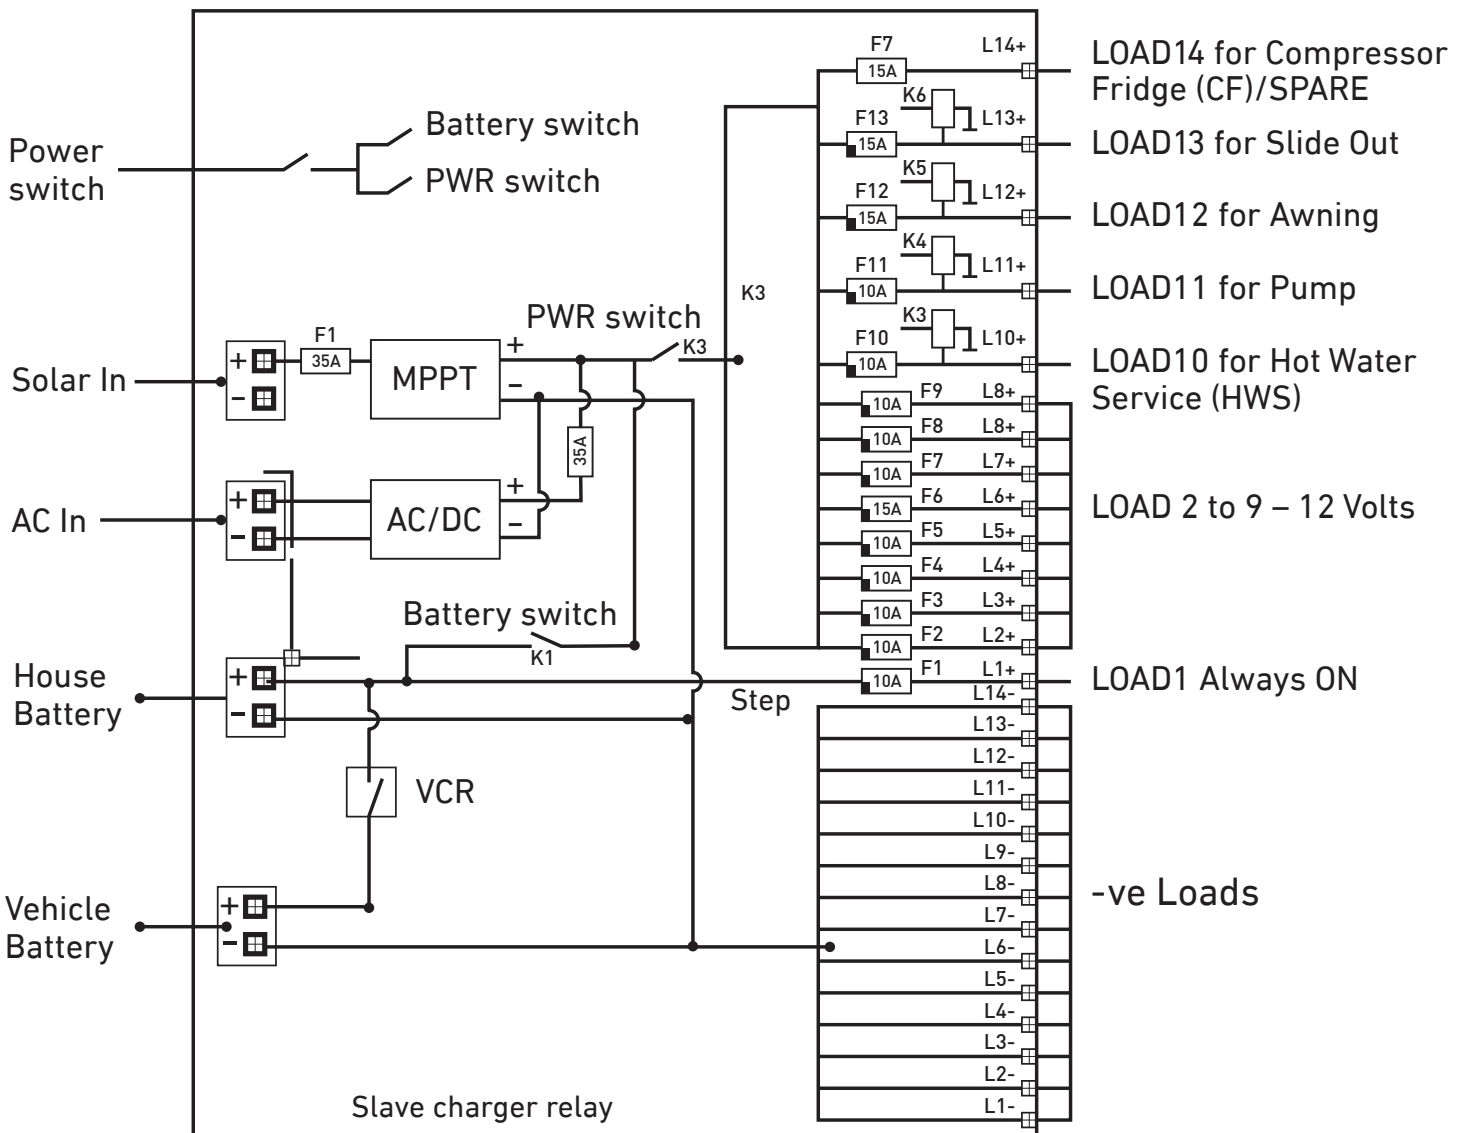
Power switch

Battery switch

PWR switch

F7 15A L14+
LOAD14 for Compressor Fridge (CF)/SPARE

K6
F13 15A L13+
LOAD13 for Slide Out

K5
F12 15A L12+
LOAD12 for Awning

K4
F11 10A L11+
LOAD11 for Pump

K3

K3
F10 10A L10+
LOAD10 for Hot Water Service (HWS)

PWR switch

F1 35A

Solar In

+
–

MPPT

+
–

K3

F9 10A L8+
F8 10A L8+
F7 10A L7+
F6 15A L6+
F5 10A L5+
F4 10A L4+
F3 10A L3+
F2 10A L2+

LOAD 2 to 9 – 12 Volts

35A

AC In

+
–

AC/DC

+
–

Battery switch

K1

House Battery

+
–

F1 10A L1+
LOAD1 Always ON

Step

L14-
L13-
L12-
L11-
L10-
L9-
L8-
L7-
L6-
L5-
L4-
L3-
L2-
L1-

VCR

-ve Loads

Vehicle Battery

+
–

Slave charger relay